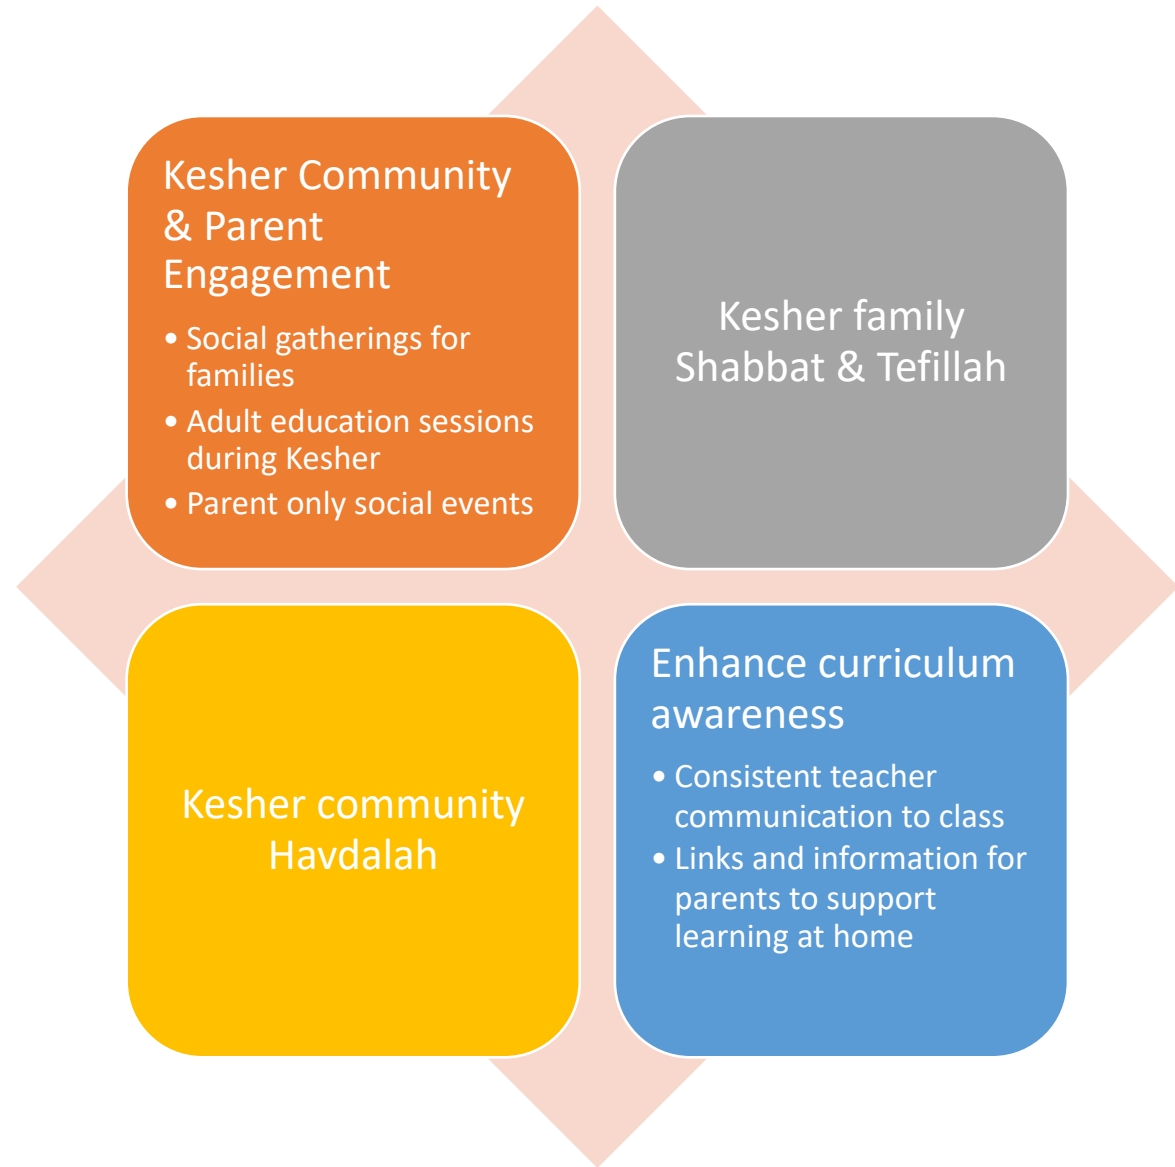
Kesher Community & Parent Engagement

- Social gatherings for families
- Adult education sessions during Kesher
- Parent only social events

Kesher family Shabbat & Tefillah

Kesher community Havdalah

Enhance curriculum awareness

- Consistent teacher communication to class
- Links and information for parents to support learning at home